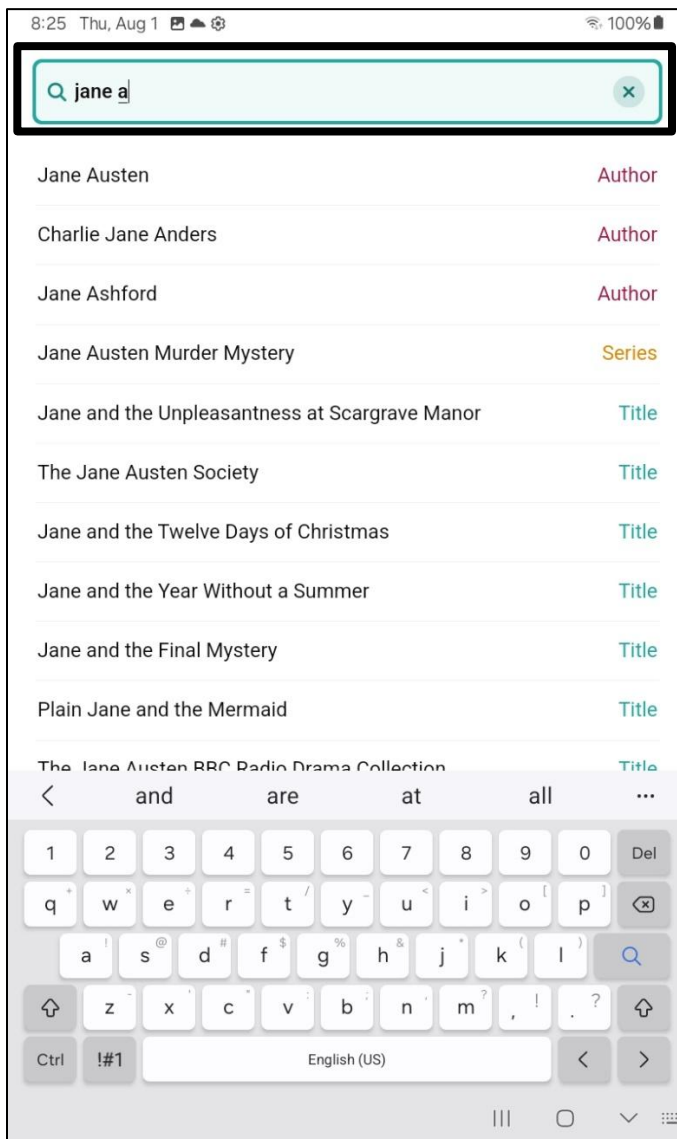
8:25 Thu, Aug 1

100%

jane a

Jane Austen Author

Charlie Jane Anders Author

Jane Ashford Author

Jane Austen Murder Mystery Series

Jane and the Unpleasantness at Scargrave Manor Title

The Jane Austen Society Title

Jane and the Twelve Days of Christmas Title

Jane and the Year Without a Summer Title

Jane and the Final Mystery Title

Plain Jane and the Mermaid Title

The Jane Austen BBC Radio Drama Collection Title

< and are at all ...

1 2 3 4 5 6 7 8 9 0 Del

q w e r t y u i o p

a s d f g h j k l

z x c v b n m , .

Ctrl !#1 English (US) < >